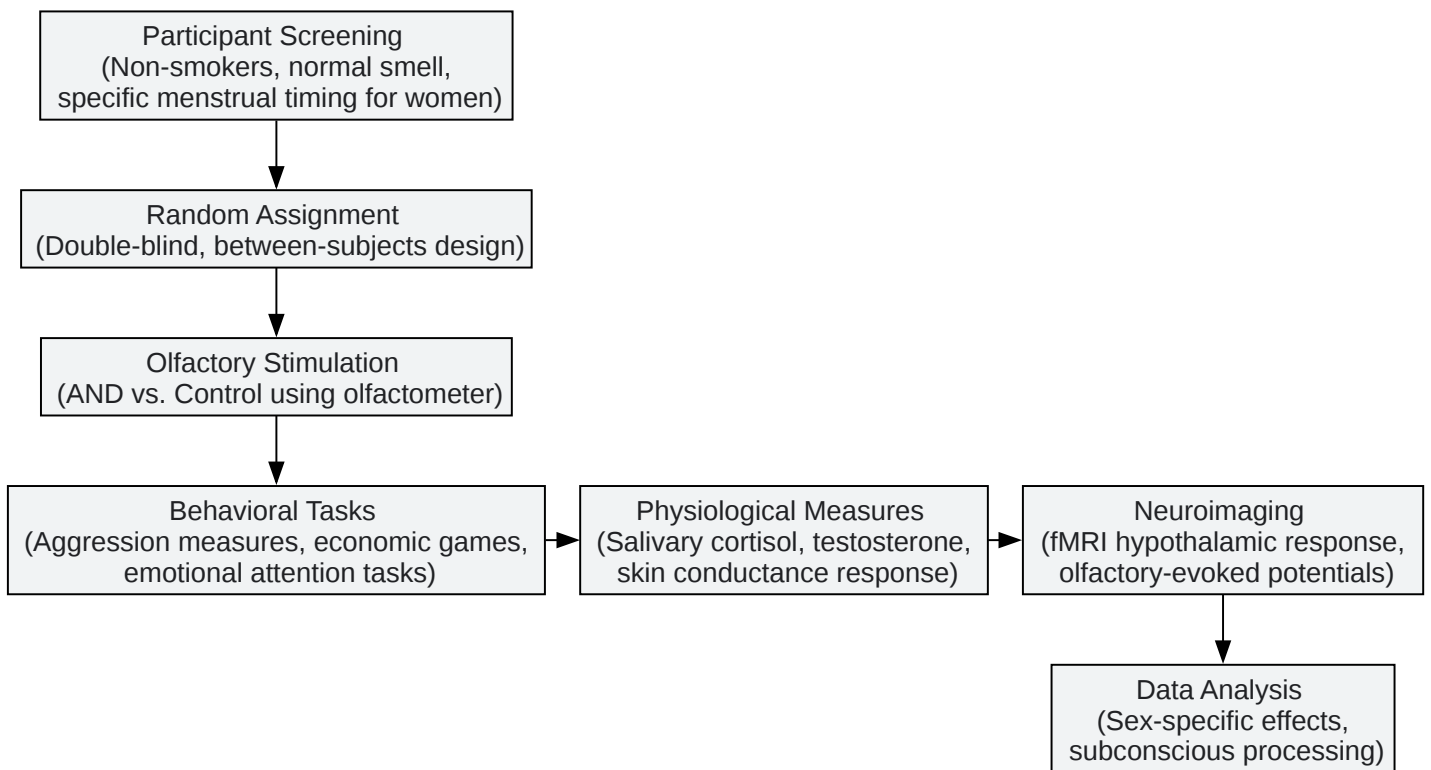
Participant Screening
(Non-smokers, normal smell, specific menstrual timing for women)

Random Assignment
(Double-blind, between-subjects design)

Olfactory Stimulation
(AND vs. Control using olfactometer)

Behavioral Tasks
(Aggression measures, economic games, emotional attention tasks)

Physiological Measures
(Salivary cortisol, testosterone, skin conductance response)

Neuroimaging
(fMRI hypothalamic response, olfactory-evoked potentials)

Data Analysis
(Sex-specific effects, subconscious processing)